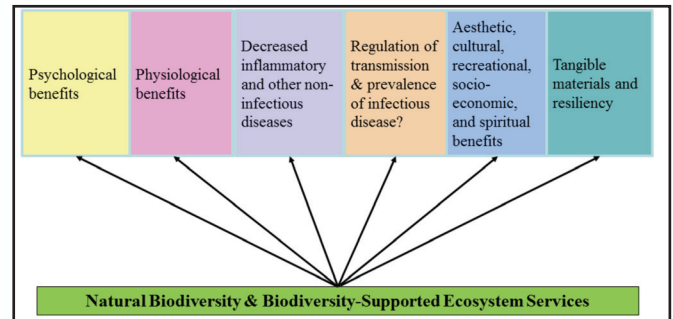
Psychological benefits

Physiological benefits

Decreased inflammatory and other non-infectious diseases

Regulation of transmission & prevalence of infectious disease?

Aesthetic, cultural, recreational, socio-economic, and spiritual benefits

Tangible materials and resiliency

Natural Biodiversity & Biodiversity-Supported Ecosystem Services